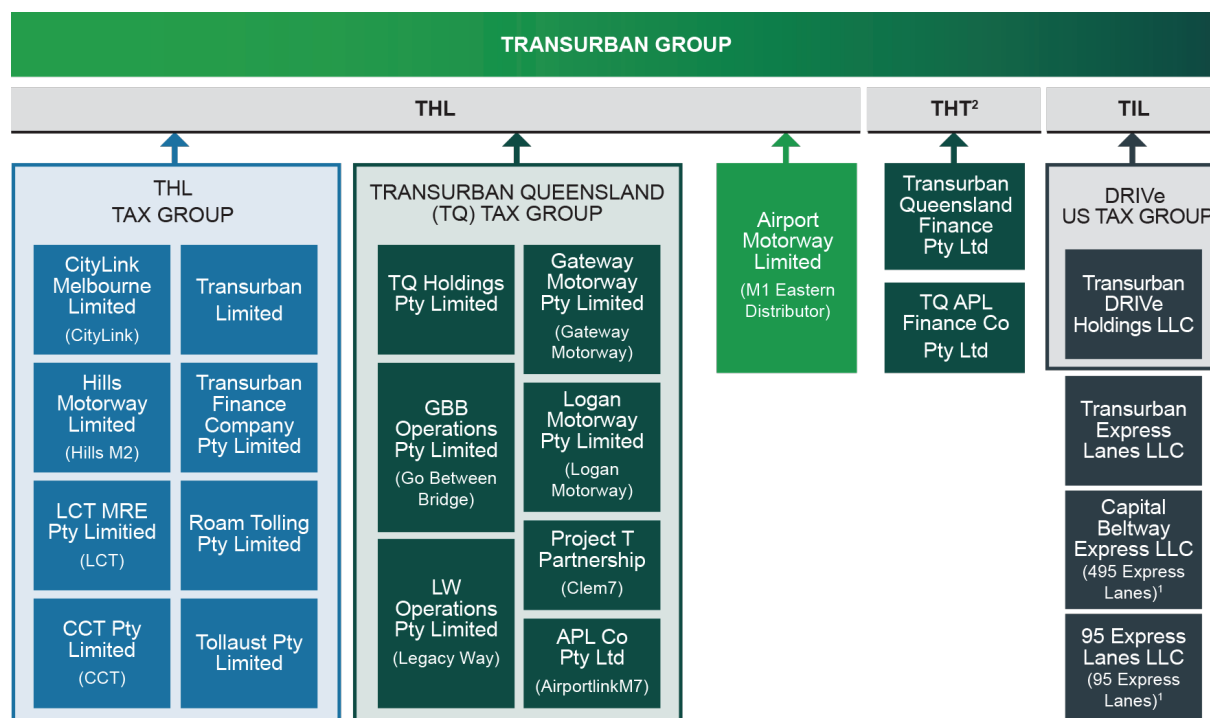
TRANSURBAN GROUP

THL

THT$^2$

TIL

THL TAX GROUP

CityLink Melbourne Limited (CityLink)

Transurban Limited

Hills Motorway Limited (Hills M2)

Transurban Finance Company Pty Limited

LCT MRE Pty Limitied (LCT)

Roam Tolling Pty Limited

CCT Pty Limited (CCT)

Tollaust Pty Limited

TRANSURBAN QUEENSLAND (TQ) TAX GROUP

TQ Holdings Pty Limited

Gateway Motorway Pty Limited (Gateway Motorway)

GBB Operations Pty Limited (Go Between Bridge)

Logan Motorway Pty Limited (Logan Motorway)

Project T Partnership (Clem7)

LW Operations Pty Limited (Legacy Way)

APL Co Pty Ltd (AirportlinkM7)

Airport Motorway Limited (M1 Eastern Distributor)

Transurban Queensland Finance Pty Ltd

TQ APL Finance Co Pty Ltd

DRIVe US TAX GROUP

Transurban DRIVe Holdings LLC

Transurban Express Lanes LLC

Capital Beltway Express LLC (495 Express Lanes)$^1$

95 Express Lanes LLC (95 Express Lanes)$^1$